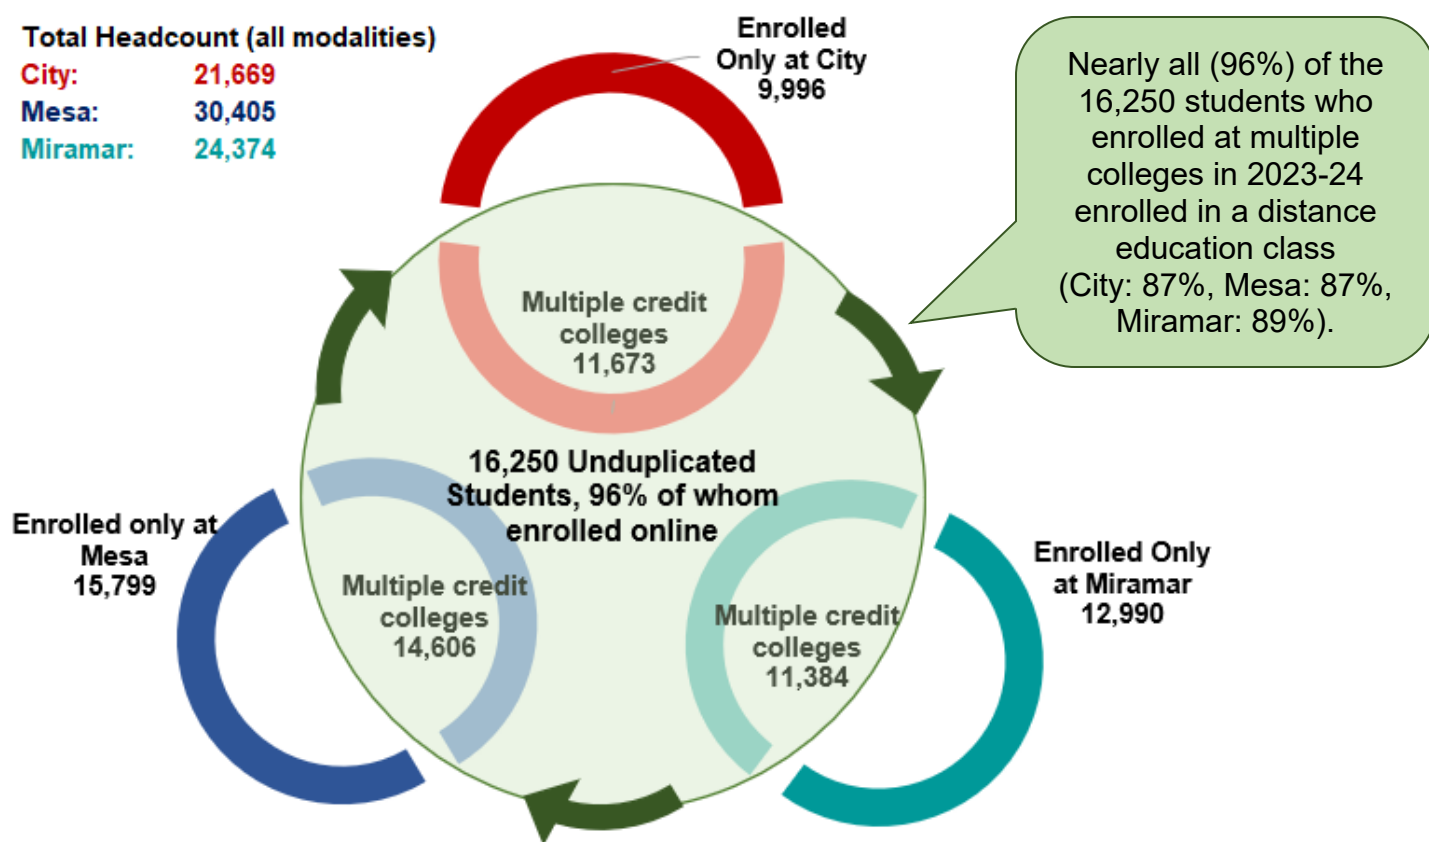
Total Headcount (all modalities)

| City: | 21,669 |
|---|---|
| Mesa: | 30,405 |
| Miramar: | 24,374 |

Enrolled Only at City 9,996

Nearly all (96%) of the 16,250 students who enrolled at multiple colleges in 2023-24 enrolled in a distance education class (City: 87%, Mesa: 87%, Miramar: 89%).

Multiple credit colleges 11,673

16,250 Unduplicated Students, 96% of whom enrolled online

Enrolled only at Mesa 15,799

Multiple credit colleges 14,606

Multiple credit colleges 11,384

Enrolled Only at Miramar 12,990